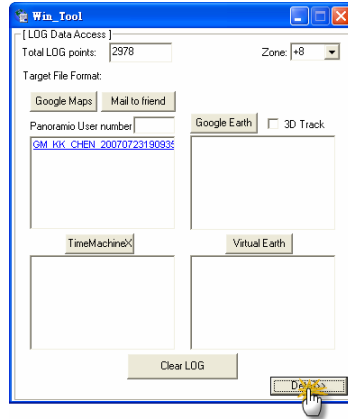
Win_Tool

[ LOG Data Access ]

Total LOG points: 2978

Zone: +8

Target File Format:

Google Maps

Mail to friend

Panoramio User number

GM_KK_CHEN_20070723190935

Google Earth

3D Track

TimeMachineX

Virtual Earth

Clear LOG

D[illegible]